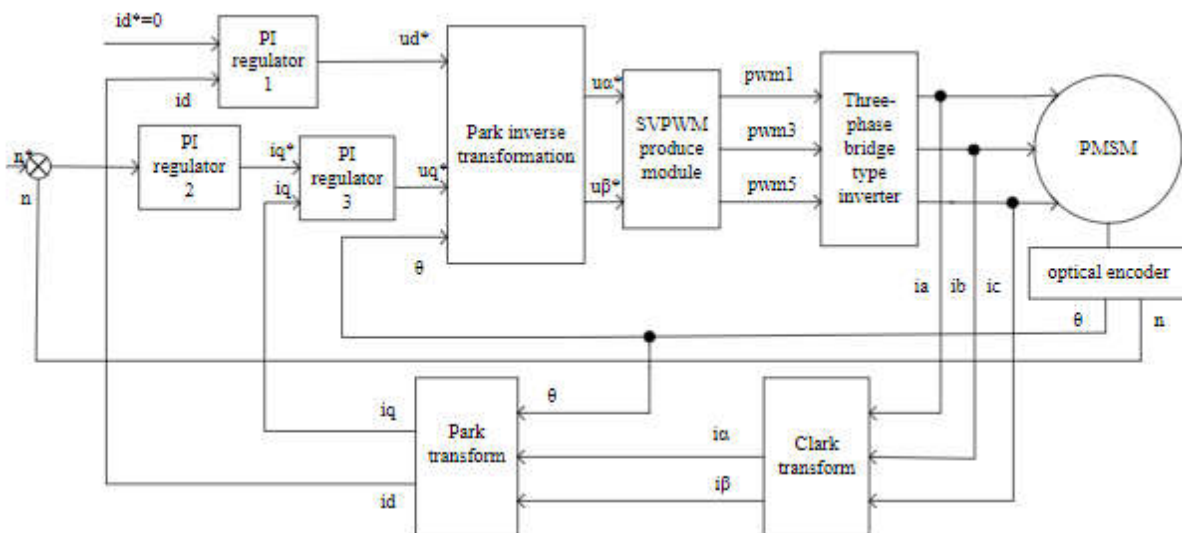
id*=0

PI regulator 1

ud*

id

n*

n

PI regulator 2

iq*

iq

PI regulator 3

uq*

θ

Park inverse transformation

uα*

uβ*

SVPWM produce module

pwm1

pwm3

pwm5

Three-phase bridge type inverter

PMSM

optical encoder

ia

ib

ic

θ

n

θ

iq

Park transform

id

iα

iβ

Clark transform